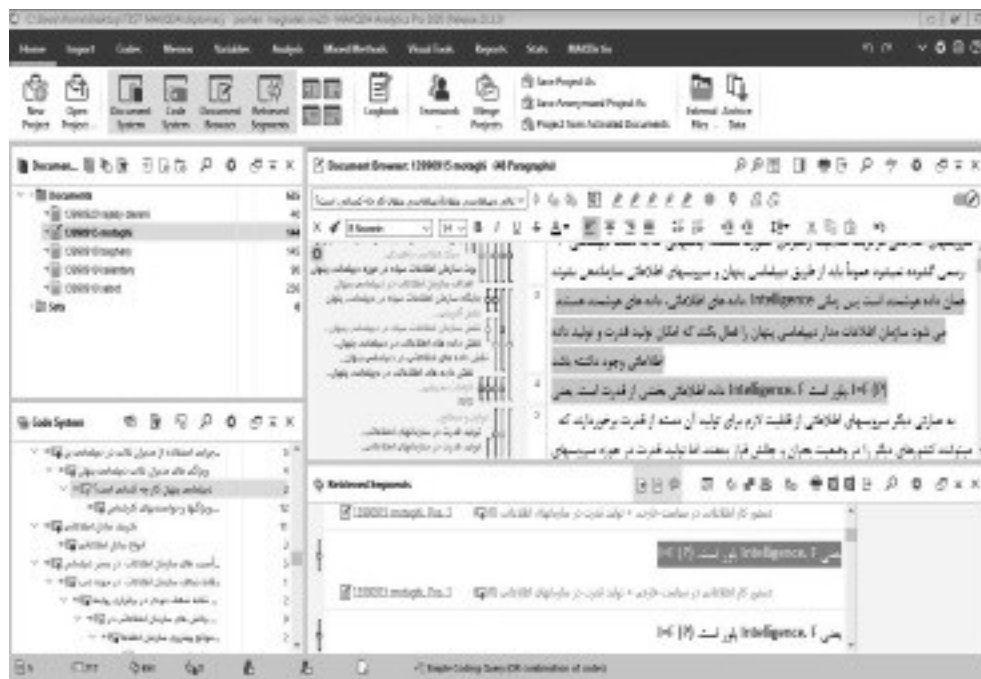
Home Import Codes Memos Variables Analysis Mixed Methods Visual Tools Reports Stats MAXDictio

New Project | Open Project | Document System | Code System | Document Browser | Retrieved Segments | Logbook | Teamwork | Merge Projects | Save Project As | Save Anonymized Project As | Project from Activated Documents | External Files | Archive Data

Documents
Documents
Sets

Code System

Document Browser: 120909 motaghi (All Paragraphs)

Intelligence

Intelligence

Retrieved Segments

120909 motaghi, Pos. 3

Intelligence

120909 motaghi, Pos. 3

Intelligence

Simple Coding Query (OR combination of codes)